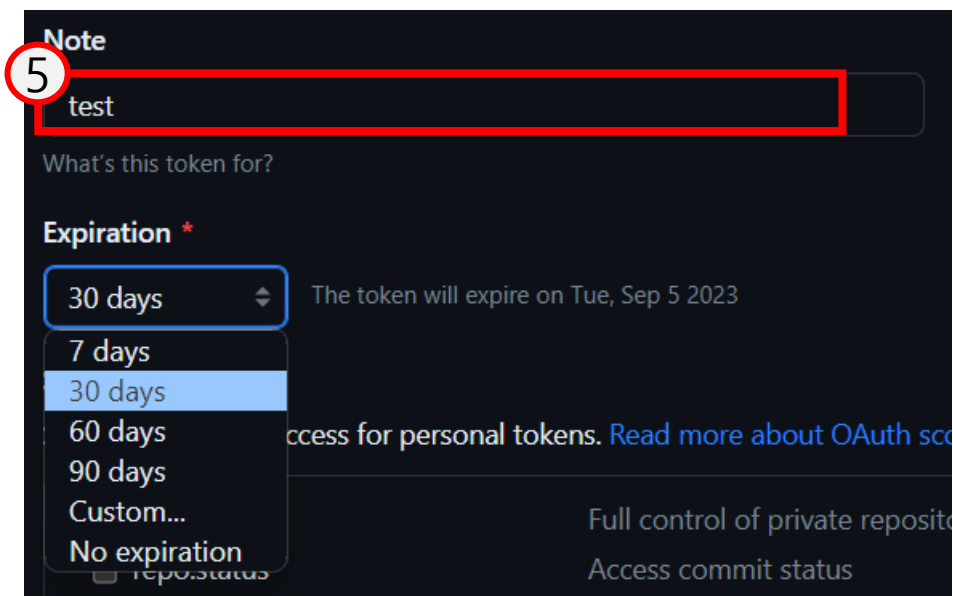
Note

5

test

What's this token for?

Expiration *

30 days

The token will expire on Tue, Sep 5 2023

7 days
30 days
60 days
90 days
Custom...
No expiration

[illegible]ccess for personal tokens. Read more about OAuth sc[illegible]

Full control of private reposit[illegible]

repo:status

Access commit status